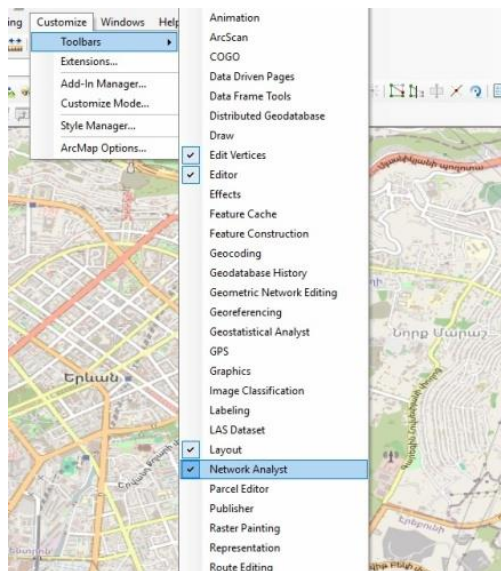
ing Customize Windows Help

Toolbars
Extensions...
Add-In Manager...
Customize Mode...
Style Manager...
ArcMap Options...

Animation
ArcScan
COGO
Data Driven Pages
Data Frame Tools
Distributed Geodatabase
Draw
Edit Vertices
Editor
Effects
Feature Cache
Feature Construction
Geocoding
Geodatabase History
Geometric Network Editing
Georeferencing
Geostatistical Analyst
GPS
Graphics
Image Classification
Labeling
LAS Dataset
Layout
Network Analyst
Parcel Editor
Publisher
Raster Painting
Representation
Route Editing

Երևան
Նոր Նորք
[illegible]